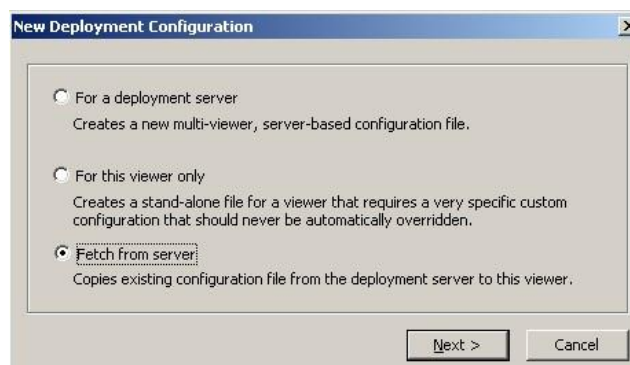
New Deployment Configuration

For a deployment server
Creates a new multi-viewer, server-based configuration file.

For this viewer only
Creates a stand-alone file for a viewer that requires a very specific custom configuration that should never be automatically overridden.

Fetch from server
Copies existing configuration file from the deployment server to this viewer.

Next >
Cancel